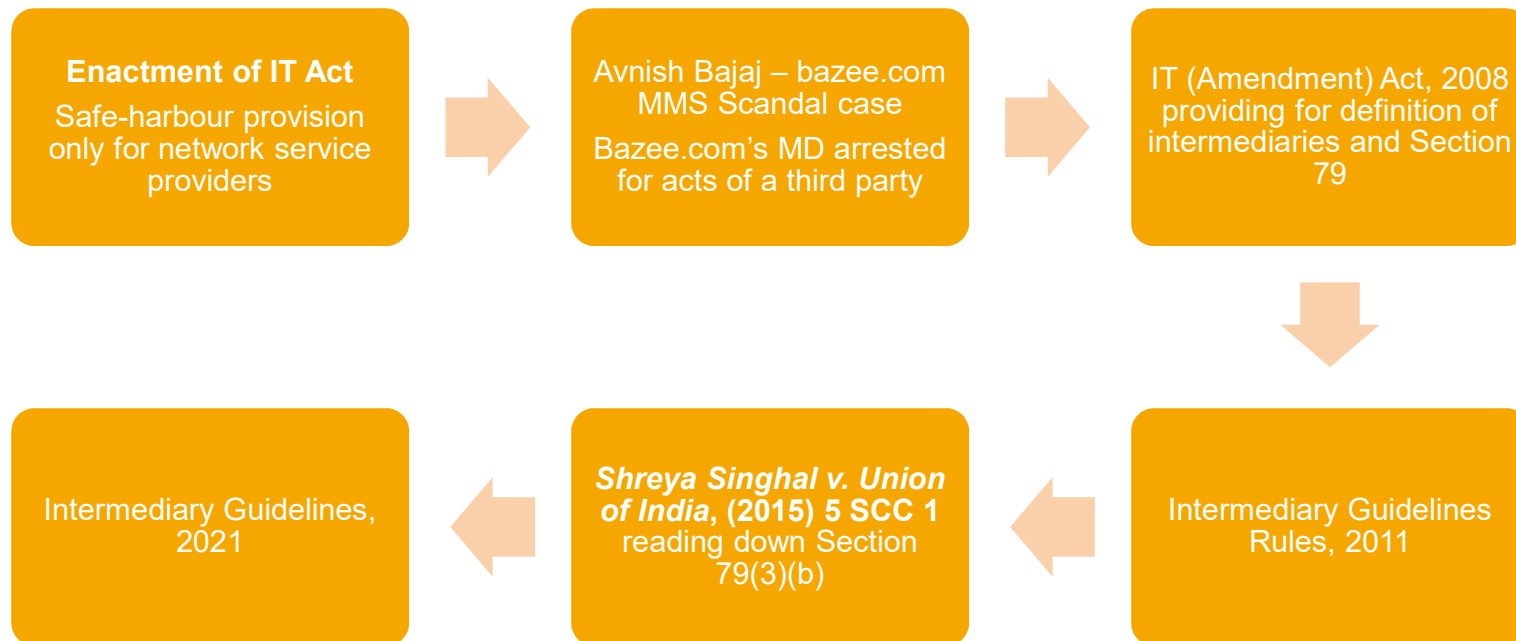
**Enactment of IT Act**
Safe-harbour provision only for network service providers

Avnish Bajaj – bazee.com MMS Scandal case
Bazee.com's MD arrested for acts of a third party

IT (Amendment) Act, 2008 providing for definition of intermediaries and Section 79

Intermediary Guidelines Rules, 2011

***Shreya Singhal v. Union of India*, (2015) 5 SCC 1** reading down Section 79(3)(b)

Intermediary Guidelines, 2021